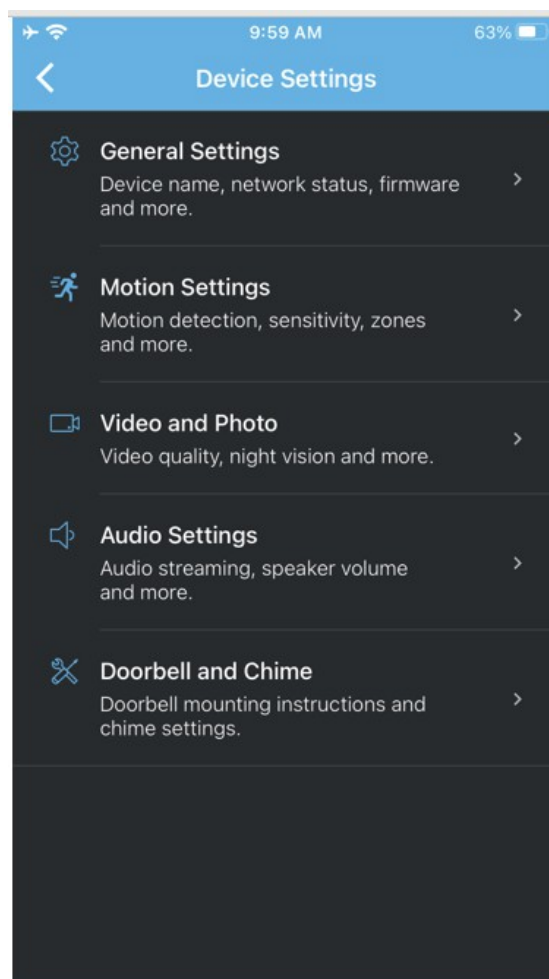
9:59 AM
63%

Device Settings

General Settings
Device name, network status, firmware and more.

Motion Settings
Motion detection, sensitivity, zones and more.

Video and Photo
Video quality, night vision and more.

Audio Settings
Audio streaming, speaker volume and more.

Doorbell and Chime
Doorbell mounting instructions and chime settings.